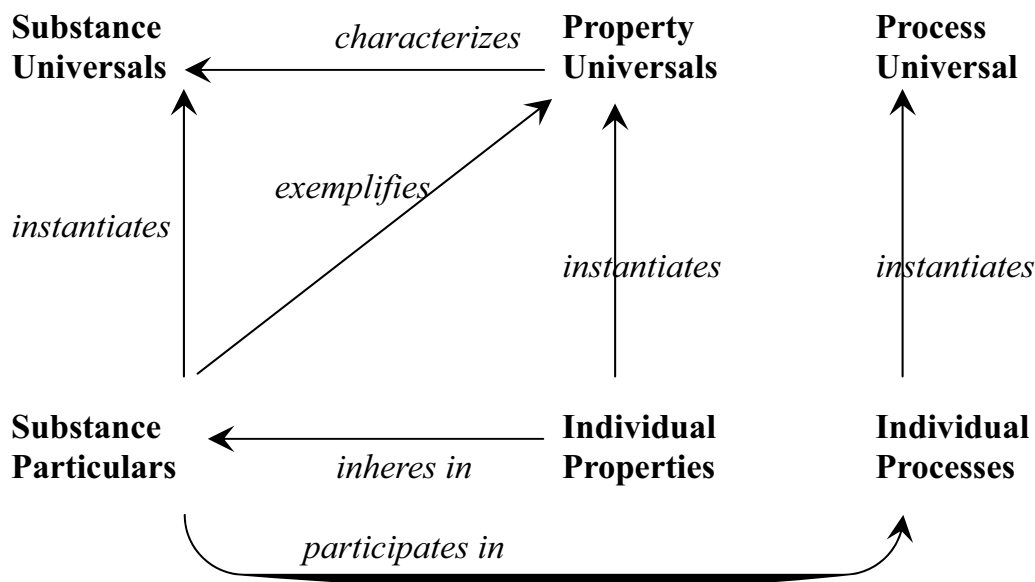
Substance Universals

characterizes

Property Universals

Process Universal

exemplifies

instantiates

instantiates

instantiates

Substance Particulars

inheres in

Individual Properties

Individual Processes

participates in